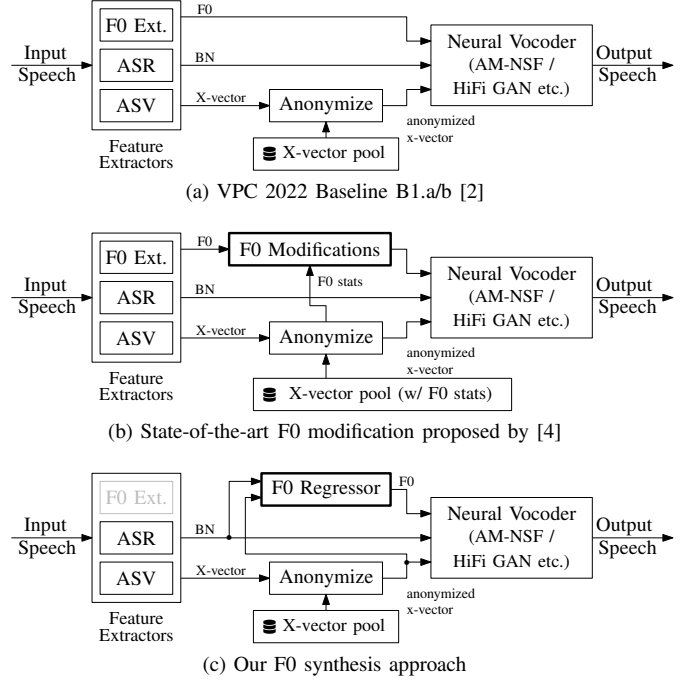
F0 Ext.
ASR
ASV
Feature Extractors
Input Speech
F0
BN
X-vector
Anonymize
X-vector pool
anonymized x-vector
Neural Vocoder (AM-NSF / HiFi GAN etc.)
Output Speech

(a) VPC 2022 Baseline B1.a/b [2]

F0 Ext.
ASR
ASV
Feature Extractors
Input Speech
F0
F0 Modifications
F0 stats
BN
X-vector
Anonymize
X-vector pool (w/ F0 stats)
anonymized x-vector
Neural Vocoder (AM-NSF / HiFi GAN etc.)
Output Speech

(b) State-of-the-art F0 modification proposed by [4]

F0 Ext.
ASR
ASV
Feature Extractors
Input Speech
F0 Regressor
F0
BN
X-vector
Anonymize
X-vector pool
anonymized x-vector
Neural Vocoder (AM-NSF / HiFi GAN etc.)
Output Speech

(c) Our F0 synthesis approach